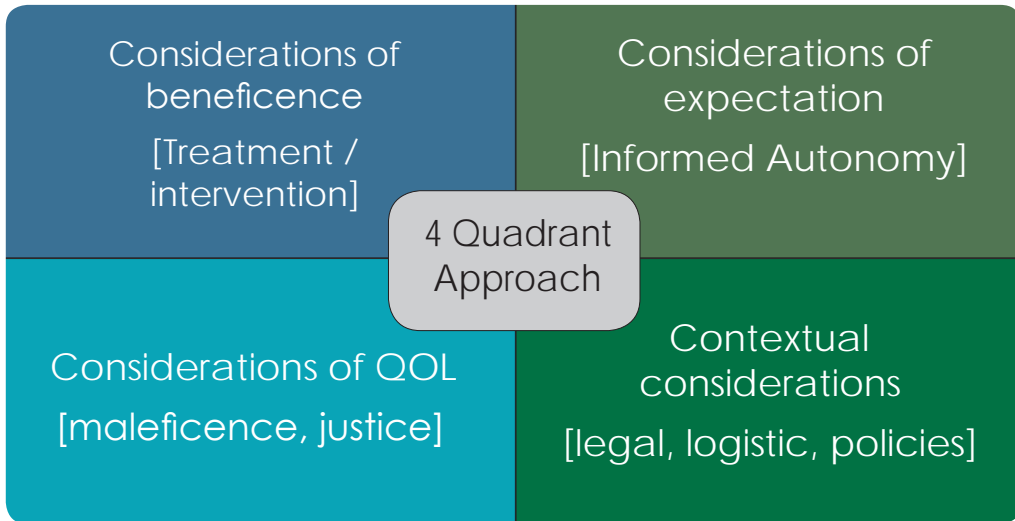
Considerations of beneficence

[Treatment / intervention]

Considerations of expectation

[Informed Autonomy]

4 Quadrant Approach

Considerations of QOL

[maleficence, justice]

Contextual considerations

[legal, logistic, policies]